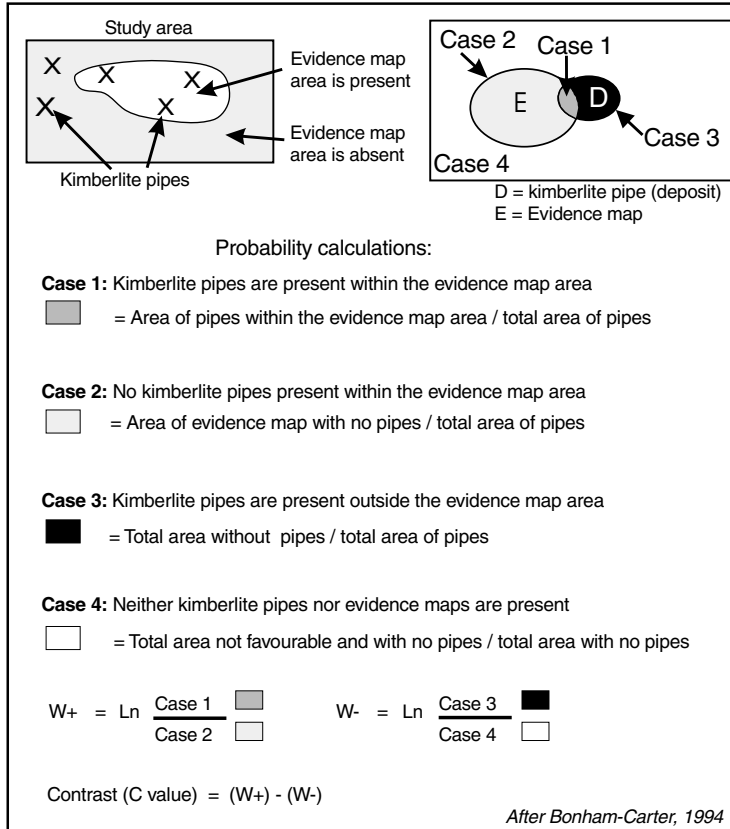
Study area

X X X X X

Evidence map area is present

Evidence map area is absent

Kimberlite pipes

Case 2 Case 1

E D

Case 3

Case 4

D = kimberlite pipe (deposit)
E = Evidence map

Probability calculations:

**Case 1:** Kimberlite pipes are present within the evidence map area

= Area of pipes within the evidence map area / total area of pipes

**Case 2:** No kimberlite pipes present within the evidence map area

= Area of evidence map with no pipes / total area of pipes

**Case 3:** Kimberlite pipes are present outside the evidence map area

= Total area without pipes / total area of pipes

**Case 4:** Neither kimberlite pipes nor evidence maps are present

= Total area not favourable and with no pipes / total area with no pipes

W+ = Ln $\frac{\text{Case 1}}{\text{Case 2}}$ W- = Ln $\frac{\text{Case 3}}{\text{Case 4}}$

Contrast (C value) = (W+) - (W-)

*After Bonham-Carter, 1994*